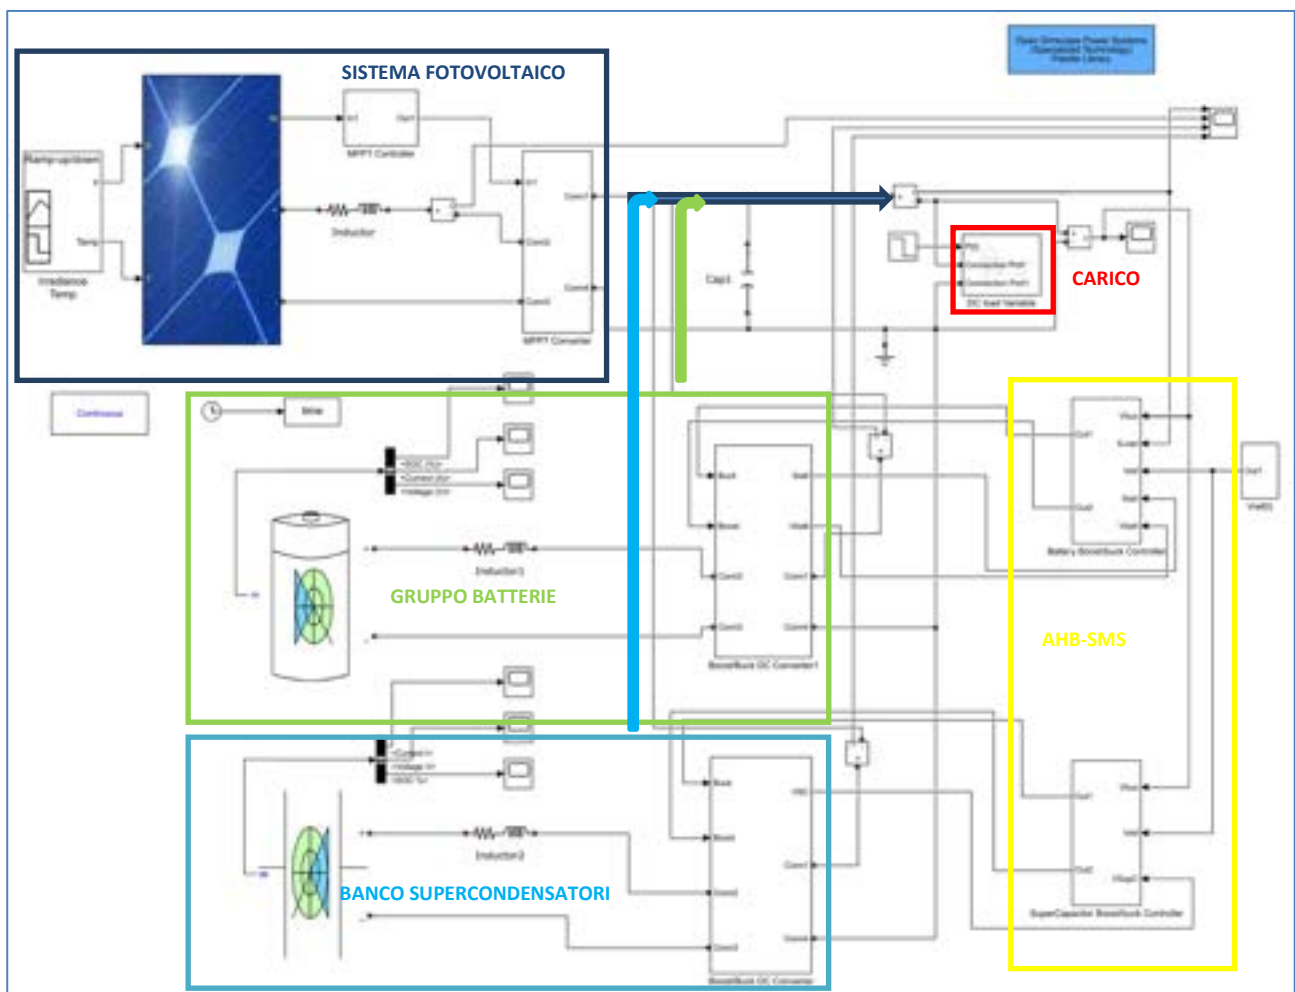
SISTEMA FOTOVOLTAICO

Ramp-up/down

Irradiance
Temp

Inductor

MPPT Controller

MPPT Converter

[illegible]

Cap1

CARICO

DC load Variable

Continuous

GRUPPO BATTERIE

Inductor1

BoostBuck DC Converter1

Battery BoostBuck Controller

AHB-SMS

Vref(0)

BANCO SUPERCONDENSATORI

Inductor2

BoostBuck DC Converter

SuperCapacitor BoostBuck Controller